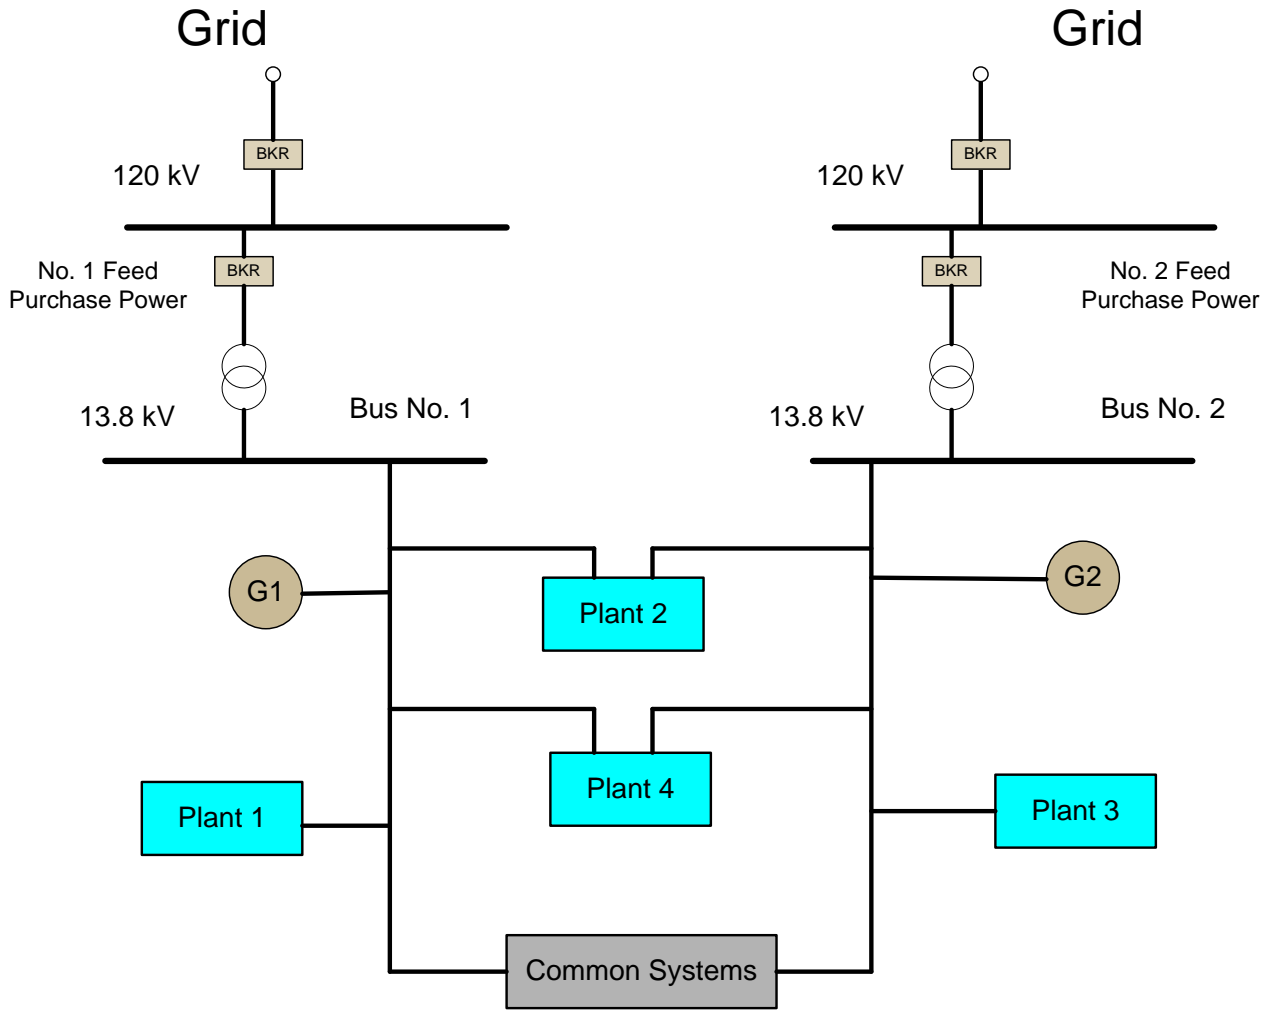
Grid

BKR

120 kV

BKR

No. 1 Feed
Purchase Power

13.8 kV

Bus No. 1

Grid

BKR

120 kV

BKR

No. 2 Feed
Purchase Power

13.8 kV

Bus No. 2

G1

Plant 2

G2

Plant 4

Plant 1

Plant 3

Common Systems